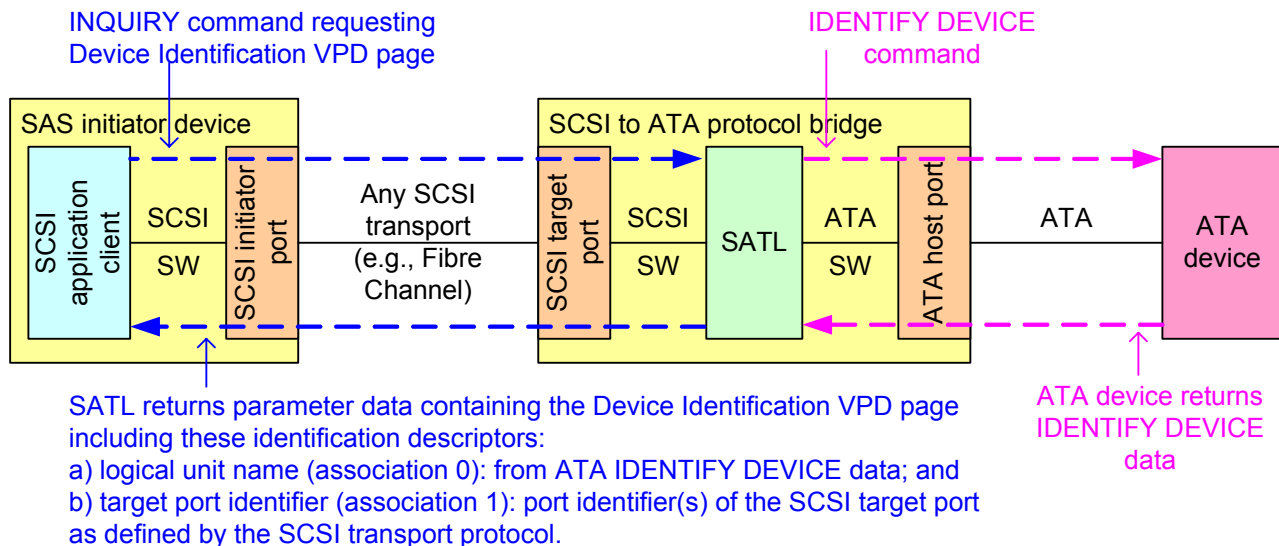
INQUIRY command requesting Device Identification VPD page

IDENTIFY DEVICE command

SAS initiator device

SCSI application client

SCSI

SW

SCSI initiator port

Any SCSI transport (e.g., Fibre Channel)

SCSI to ATA protocol bridge

SCSI target port

SCSI

SW

SATL

ATA

SW

ATA host port

ATA

ATA device

SATL returns parameter data containing the Device Identification VPD page including these identification descriptors:
a) logical unit name (association 0): from ATA IDENTIFY DEVICE data; and
b) target port identifier (association 1): port identifier(s) of the SCSI target port as defined by the SCSI transport protocol.

ATA device returns IDENTIFY DEVICE data